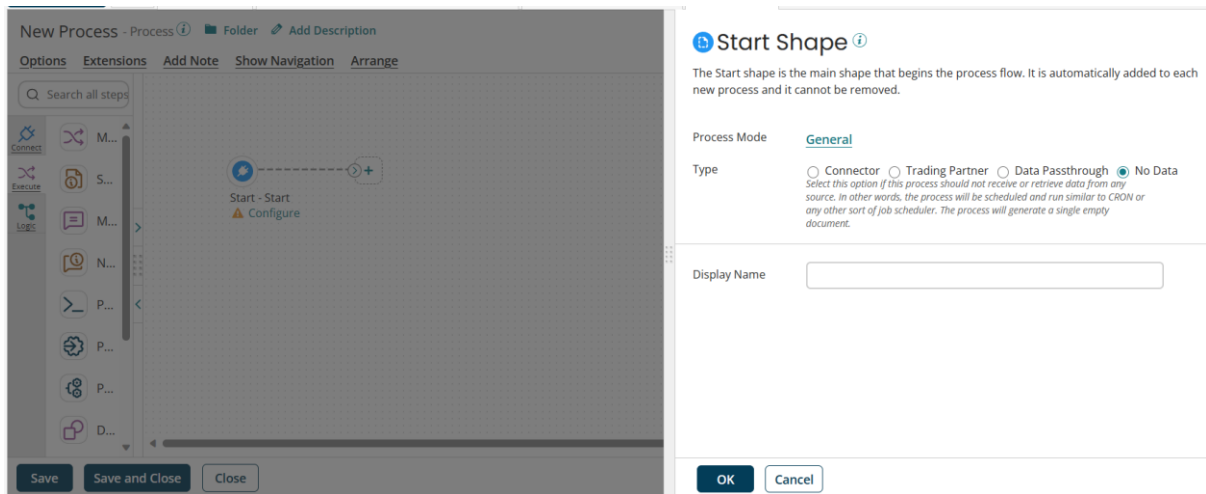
New Process - Process Folder Add Description

Options Extensions Add Note Show Navigation Arrange

Search all steps

Connect

Execute

Logic

M...

S...

M...

N...

P...

P...

P...

D...

Start - Start
Configure

Save Save and Close Close

Start Shape

The Start shape is the main shape that begins the process flow. It is automatically added to each new process and it cannot be removed.

Process Mode General

Type Connector Trading Partner Data Passthrough No Data

Select this option if this process should not receive or retrieve data from any source. In other words, the process will be scheduled and run similar to CRON or any other sort of job scheduler. The process will generate a single empty document.

Display Name

OK Cancel